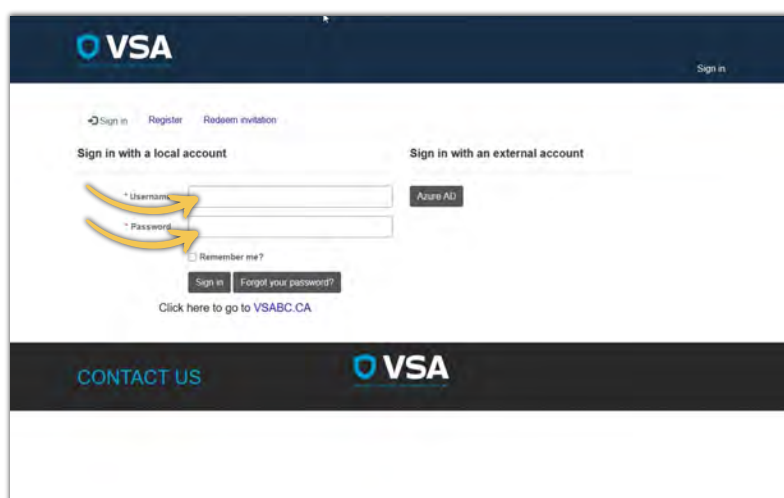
VSA

Sign in

Sign in Register Redeem invitation

Sign in with a local account

* Username

* Password

Remember me?

Sign in Forgot your password?

Click here to go to VSABC.CA

Sign in with an external account

Azure AD

CONTACT US

VSA